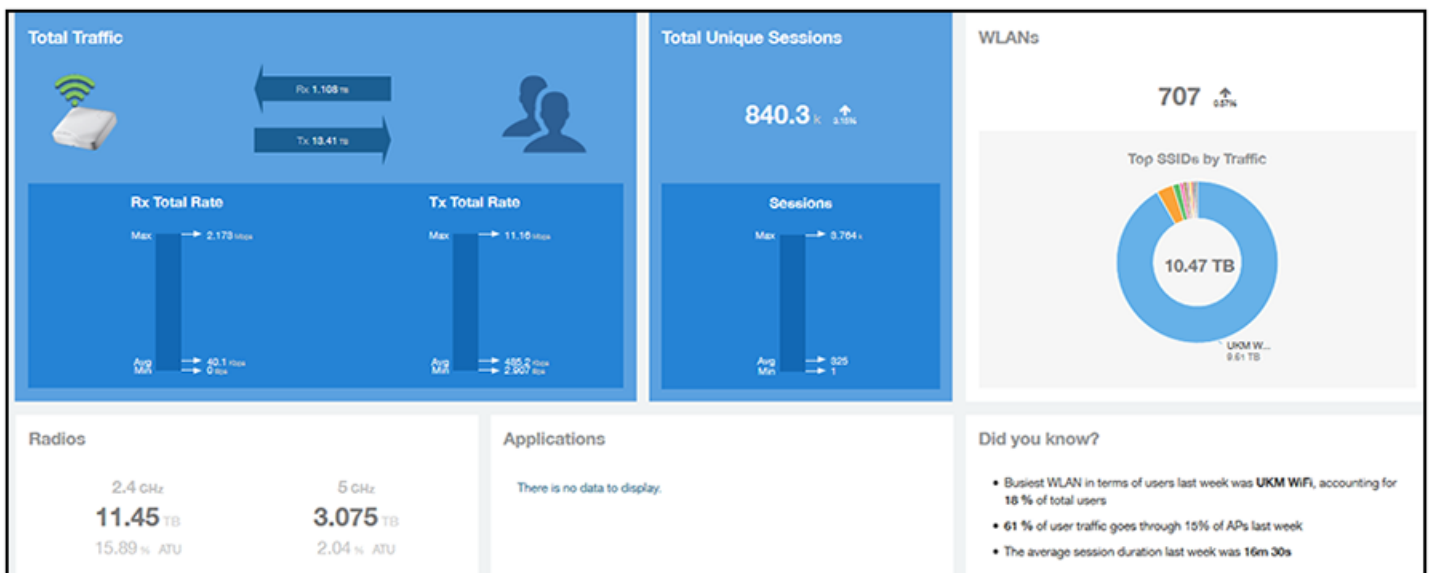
Total Traffic

Rx 1.108 TB

Tx 13.41 TB

Rx Total Rate

Max 2.173 Mbps

Avg 40.1 Kbps
Min 0 Bps

Tx Total Rate

Max 11.16 Mbps

Avg 485.2 Kbps
Min 2.907 Bps

Total Unique Sessions

840.3 k 3.15%

Sessions

Max 3.764 k

Avg 325
Min 1

WLANs

707 0.57%

Top SSIDs by Traffic

10.47 TB

UKM W...
9.61 TB

Radios

2.4 GHz
11.45 TB
15.89 % ATU

5 GHz
3.075 TB
2.04 % ATU

Applications

There is no data to display.

Did you know?

• Busiest WLAN in terms of users last week was UKM WiFi, accounting for 18 % of total users

• 61 % of user traffic goes through 15% of APs last week

• The average session duration last week was 16m 30s